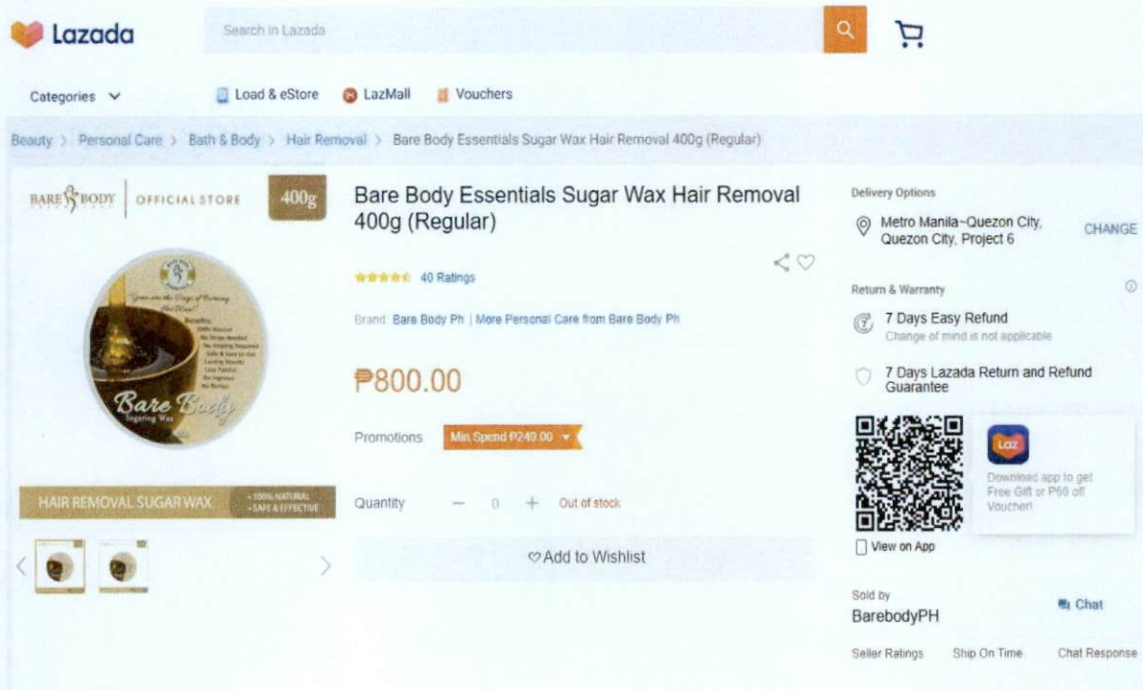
Lazada

Search in Lazada

Categories

Load & eStore

LazMall

Vouchers

Beauty > Personal Care > Bath & Body > Hair Removal > Bare Body Essentials Sugar Wax Hair Removal 400g (Regular)

BARE BODY | OFFICIAL STORE

400g

Bare Body

HAIR REMOVAL SUGAR WAX

• 100% NATURAL
• SAFE & EFFECTIVE

Bare Body Essentials Sugar Wax Hair Removal 400g (Regular)

40 Ratings

Brand: Bare Body Ph | More Personal Care from Bare Body Ph

₱800.00

Promotions

Min Spend ₱249.00

Quantity

0

Out of stock

Add to Wishlist

Delivery Options

Metro Manila~Quezon City, Quezon City, Project 6

CHANGE

Return & Warranty

7 Days Easy Refund

Change of mind is not applicable

7 Days Lazada Return and Refund Guarantee

Laz

Download app to get Free Gift or P50 off Voucher!

View on App

Sold by

BarebodyPH

Chat

Seller Ratings

Ship On Time

Chat Response